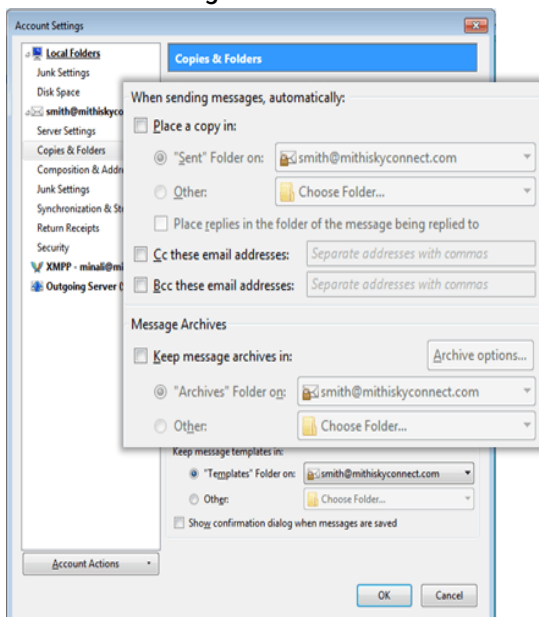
Account Settings

Local Folders
Junk Settings
Disk Space
smith@mithiskyc
Server Settings
Copies & Folders
Composition & Addr
Junk Settings
Synchronization & St
Return Receipts
Security
XMPP - minali@mi
Outgoing Server (

Copies & Folders

When sending messages, automatically:
Place a copy in:
"Sent" Folder on: smith@mithiskyconnect.com
Other: Choose Folder...
Place replies in the folder of the message being replied to
Cc these email addresses: Separate addresses with commas
Bcc these email addresses: Separate addresses with commas

Message Archives
Keep message archives in: Archive options...
"Archives" Folder on: smith@mithiskyconnect.com
Other: Choose Folder...

Keep message templates in:
"Templates" Folder on: smith@mithiskyconnect.com
Other: Choose Folder...
Show confirmation dialog when messages are saved

Account Actions

OK Cancel